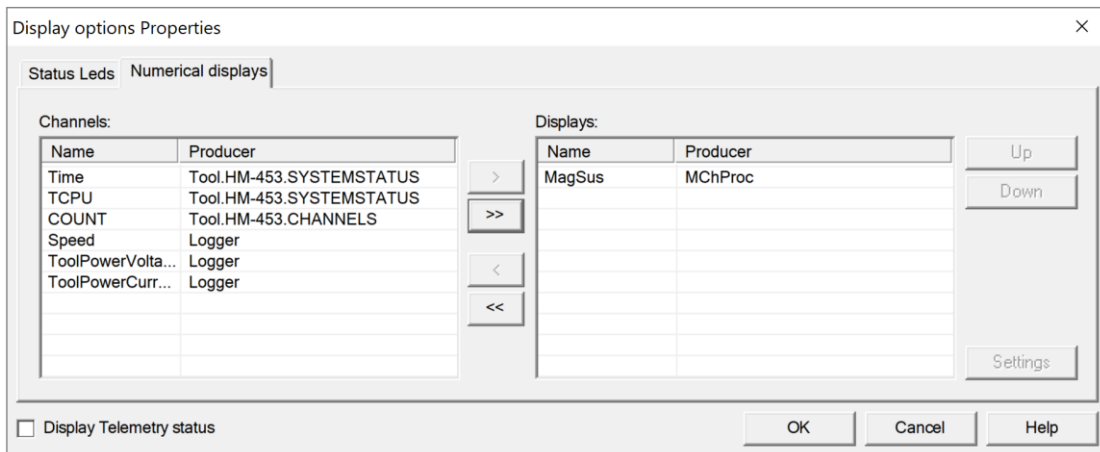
Display options Properties

×

Status Leds | Numerical displays

Channels:

| Name | Producer |
|---|---|
| Time | Tool.HM-453.SYSTEMSTATUS |
| TCPU | Tool.HM-453.SYSTEMSTATUS |
| COUNT | Tool.HM-453.CHANNELS |
| Speed | Logger |
| ToolPowerVolta... | Logger |
| ToolPowerCurr... | Logger |

>
>>
<
<<

Displays:

| Name | Producer |
|---|---|
| MagSus | MChProc |

Up
Down
Settings

Display Telemetry status

OK
Cancel
Help